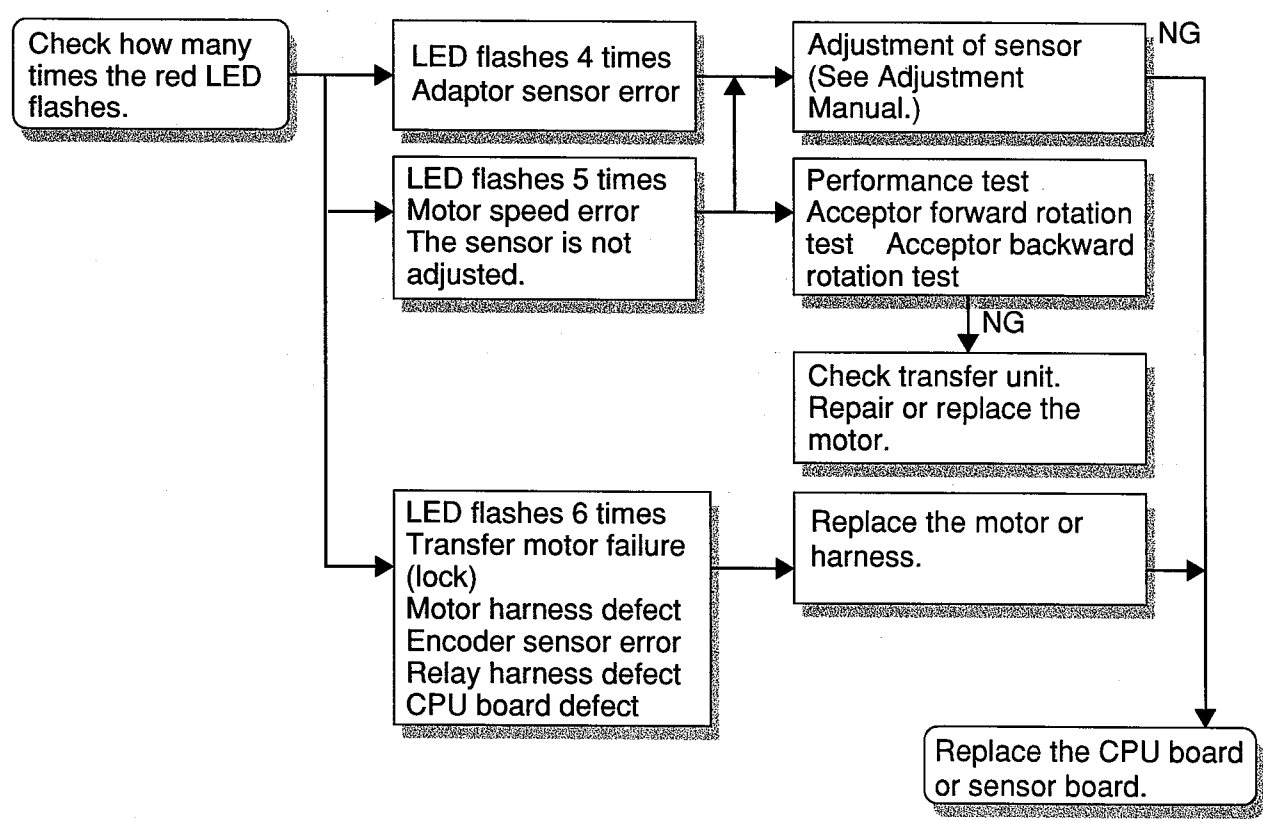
Check how many times the red LED flashes.

LED flashes 4 times
Adaptor sensor error

Adjustment of sensor (See Adjustment Manual.)

NG

LED flashes 5 times
Motor speed error
The sensor is not adjusted.

Performance test
Acceptor forward rotation test Acceptor backward rotation test

NG

Check transfer unit.
Repair or replace the motor.

LED flashes 6 times
Transfer motor failure (lock)
Motor harness defect
Encoder sensor error
Relay harness defect
CPU board defect

Replace the motor or harness.

Replace the CPU board or sensor board.